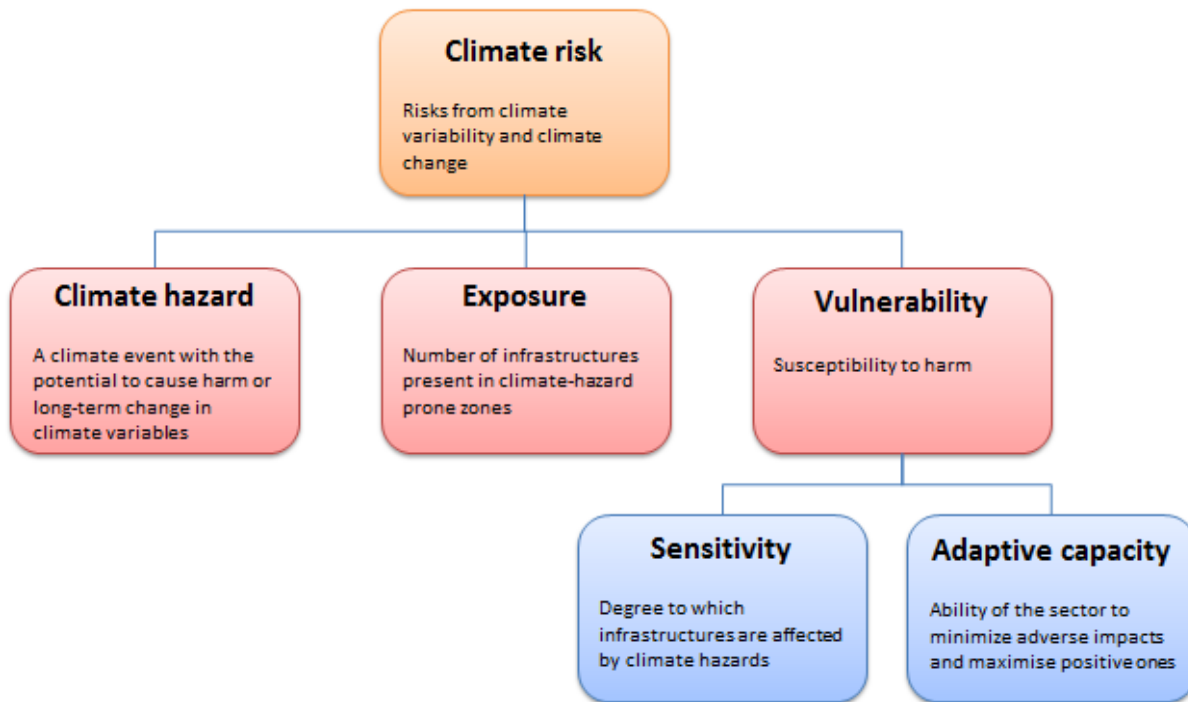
Climate risk

Risks from climate variability and climate change

Climate hazard

A climate event with the potential to cause harm or long-term change in climate variables

Exposure

Number of infrastructures present in climate-hazard prone zones

Vulnerability

Susceptibility to harm

Sensitivity

Degree to which infrastructures are affected by climate hazards

Adaptive capacity

Ability of the sector to minimize adverse impacts and maximise positive ones